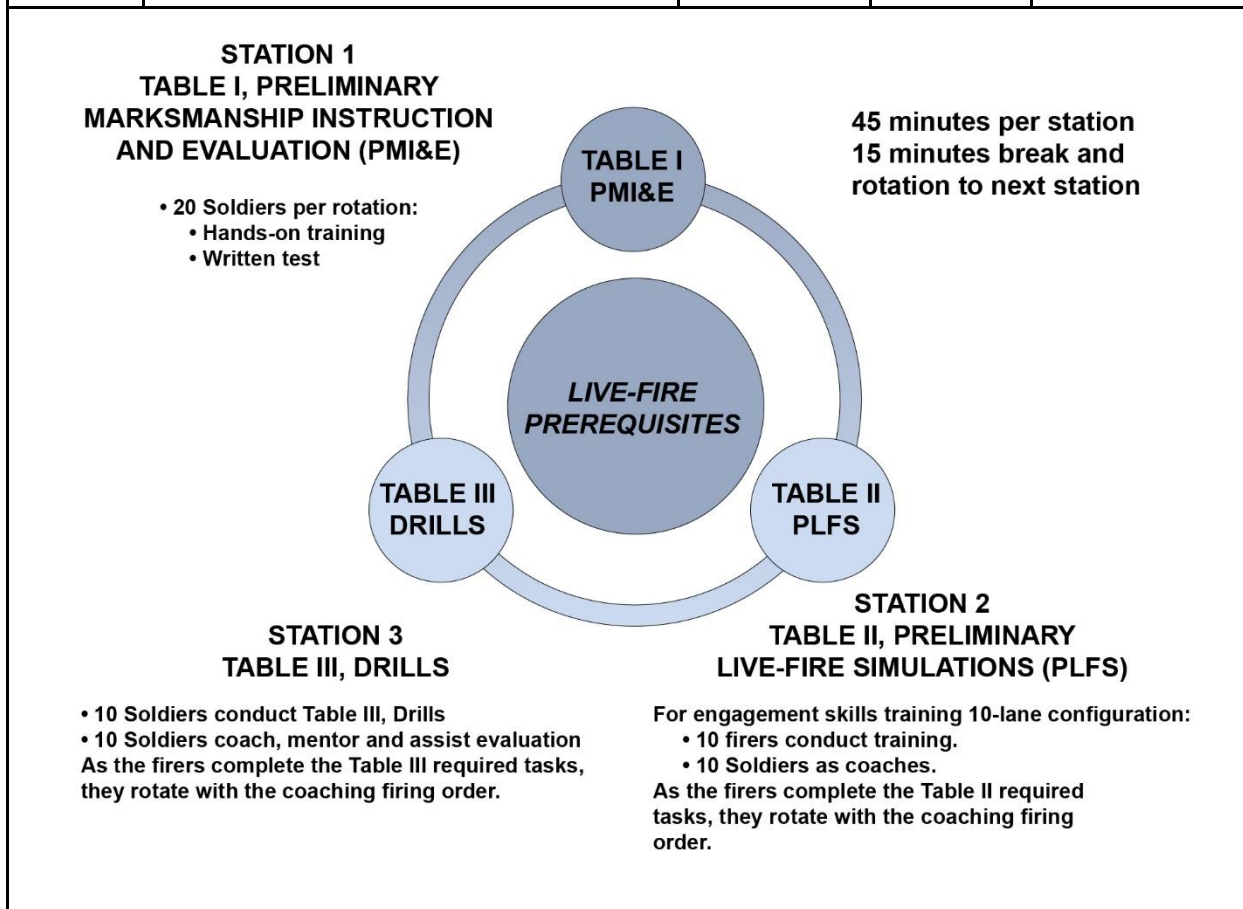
STATION 1
TABLE I, PRELIMINARY MARKSMANSHIP INSTRUCTION AND EVALUATION (PMI&E)

• 20 Soldiers per rotation:
• Hands-on training
• Written test

TABLE I
PMI&E

45 minutes per station
15 minutes break and rotation to next station

LIVE-FIRE PREREQUISITES

TABLE III
DRILLS

TABLE II
PLFS

STATION 3
TABLE III, DRILLS

• 10 Soldiers conduct Table III, Drills
• 10 Soldiers coach, mentor and assist evaluation
As the firers complete the Table III required tasks, they rotate with the coaching firing order.

STATION 2
TABLE II, PRELIMINARY LIVE-FIRE SIMULATIONS (PLFS)

For engagement skills training 10-lane configuration:
• 10 firers conduct training.
• 10 Soldiers as coaches.
As the firers complete the Table II required tasks, they rotate with the coaching firing order.